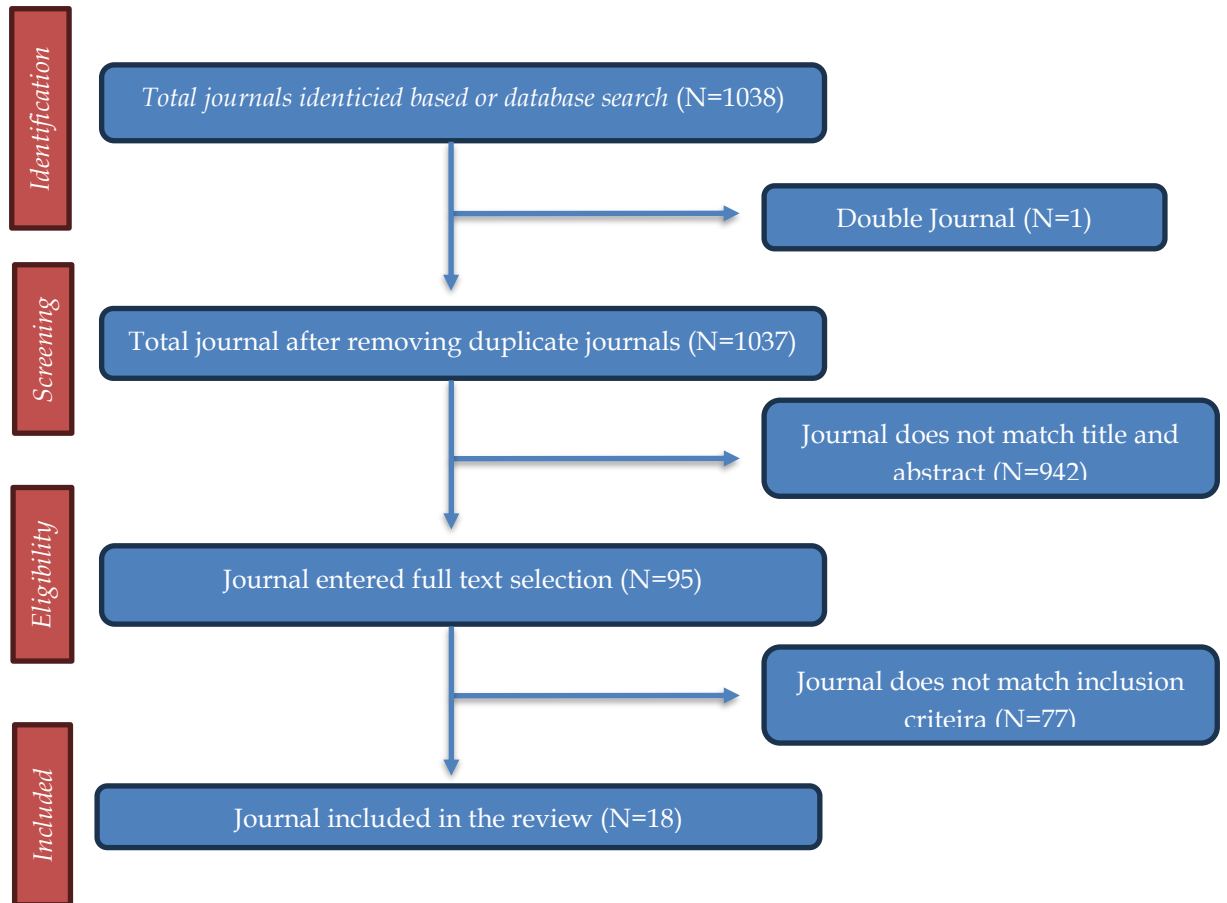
Identification

Total journals identicied based or database search (N=1038)

Double Journal (N=1)

Screening

Total journal after removing duplicate journals (N=1037)

Journal does not match title and abstract (N=942)

Eligibility

Journal entered full text selection (N=95)

Journal does not match inclusion criteira (N=77)

Included

Journal included in the review (N=18)